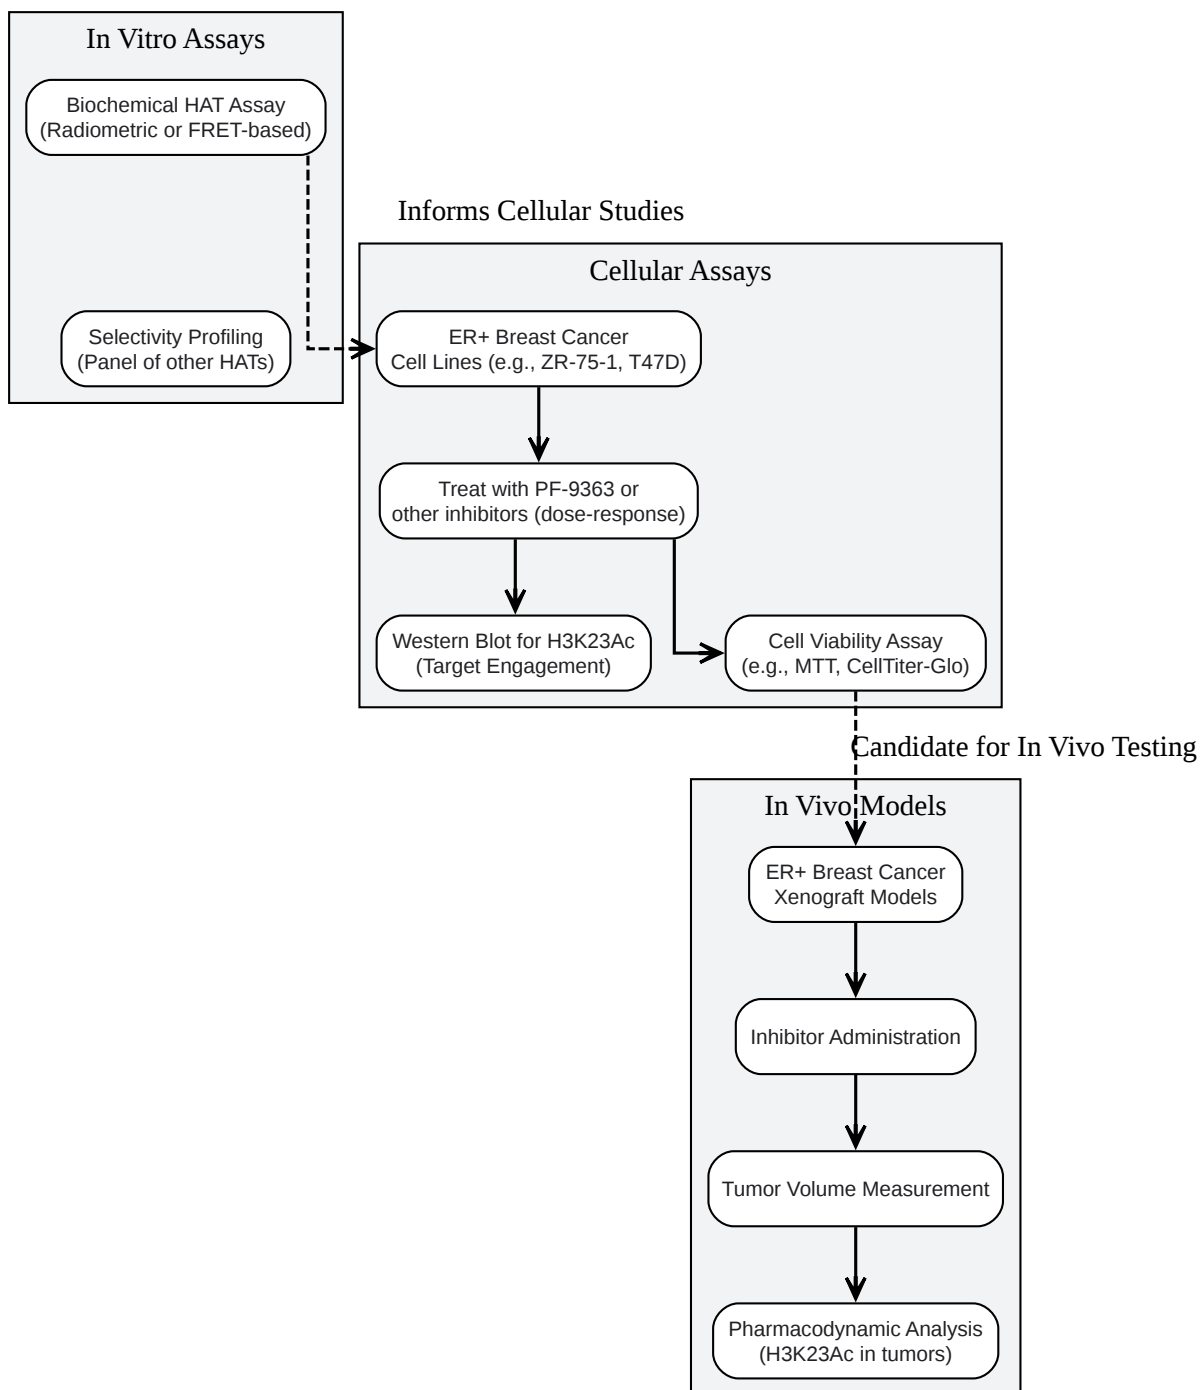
In Vitro Assays

Biochemical HAT Assay (Radiometric or FRET-based)

Selectivity Profiling (Panel of other HATs)

Informs Cellular Studies

Cellular Assays

ER+ Breast Cancer Cell Lines (e.g., ZR-75-1, T47D)

Treat with PF-9363 or other inhibitors (dose-response)

Western Blot for H3K23Ac (Target Engagement)

Cell Viability Assay (e.g., MTT, CellTiter-Glo)

Candidate for In Vivo Testing

In Vivo Models

ER+ Breast Cancer Xenograft Models

Inhibitor Administration

Tumor Volume Measurement

Pharmacodynamic Analysis (H3K23Ac in tumors)